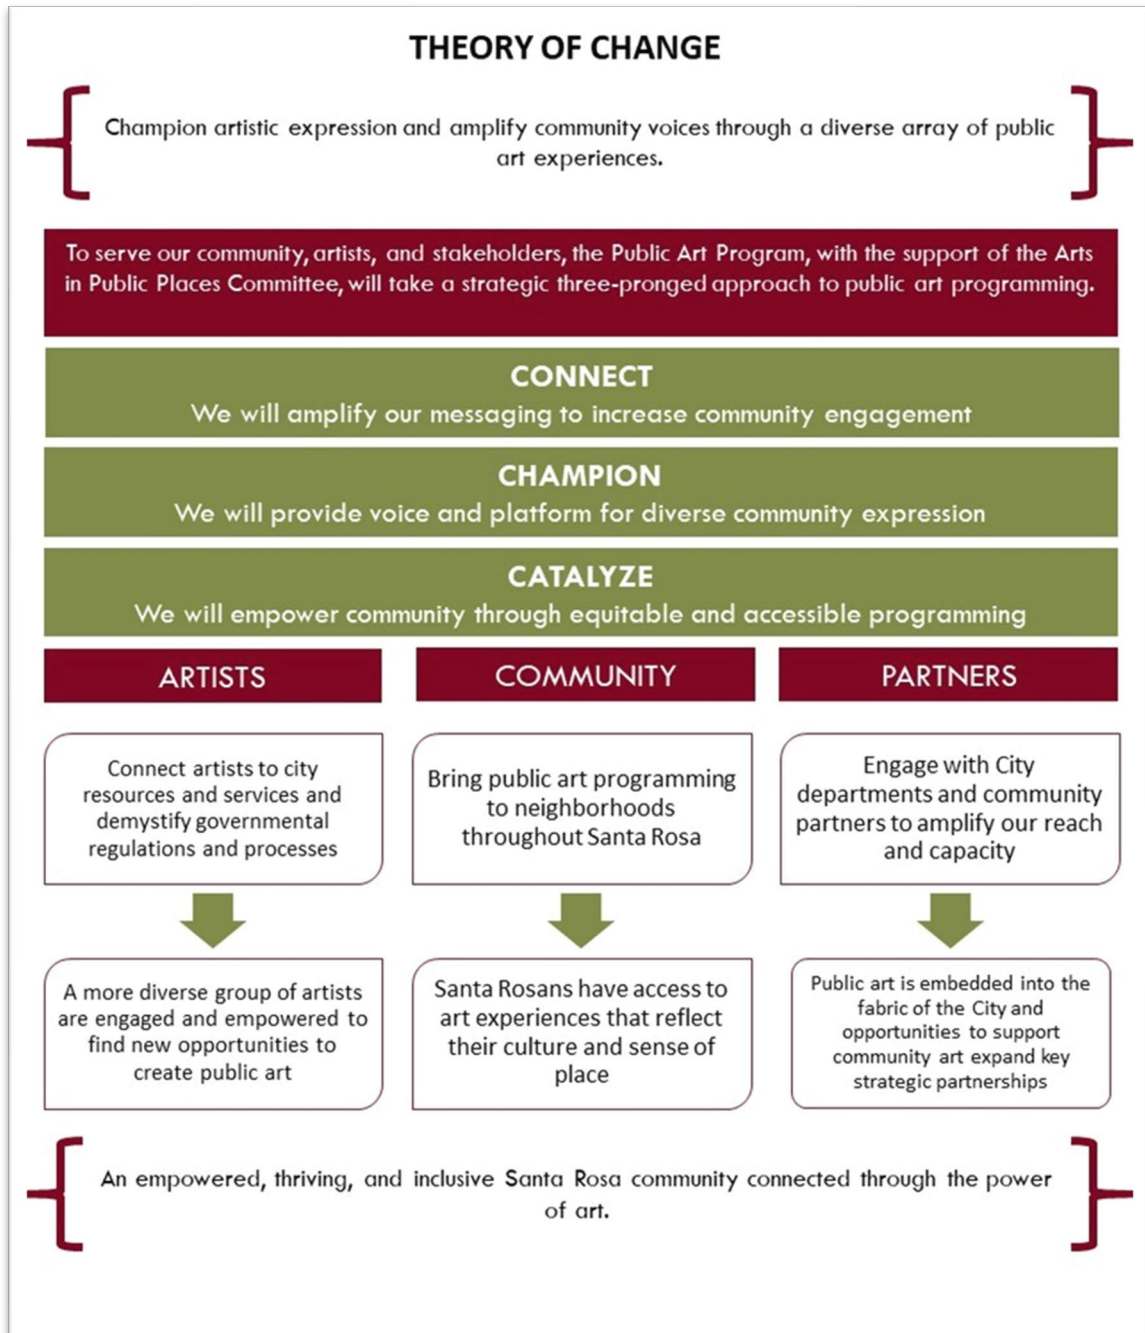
THEORY OF CHANGE

Champion artistic expression and amplify community voices through a diverse array of public art experiences.

To serve our community, artists, and stakeholders, the Public Art Program, with the support of the Arts in Public Places Committee, will take a strategic three-pronged approach to public art programming.

CONNECT
We will amplify our messaging to increase community engagement

CHAMPION
We will provide voice and platform for diverse community expression

CATALYZE
We will empower community through equitable and accessible programming

ARTISTS

Connect artists to city resources and services and demystify governmental regulations and processes

A more diverse group of artists are engaged and empowered to find new opportunities to create public art

COMMUNITY

Bring public art programming to neighborhoods throughout Santa Rosa

Santa Rosans have access to art experiences that reflect their culture and sense of place

PARTNERS

Engage with City departments and community partners to amplify our reach and capacity

Public art is embedded into the fabric of the City and opportunities to support community art expand key strategic partnerships

An empowered, thriving, and inclusive Santa Rosa community connected through the power of art.